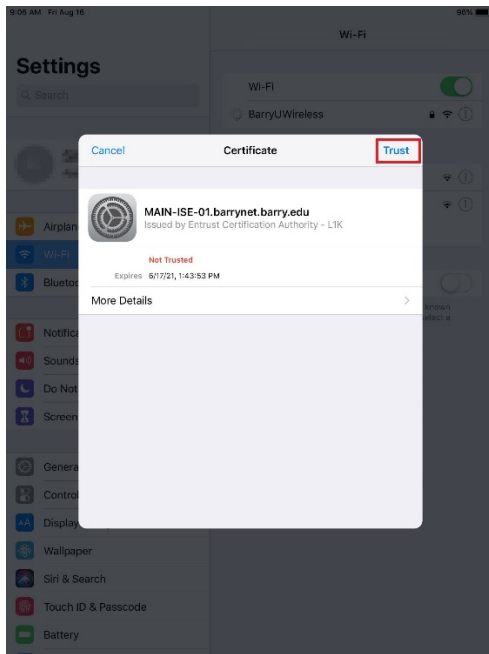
9:05 AM Fri Aug 16

96%

Settings

Search

Wi-Fi

Wi-Fi

BarryUWireless

Cancel

Certificate

Trust

MAIN-ISE-01.barrynet.barry.edu

Issued by Entrust Certification Authority - L1K

Not Trusted

Expires 6/17/21, 1:43:53 PM

More Details

Airplan

Wi-Fi

Blueto

Notifica

Sounds

Do Not

Screen

Genera

Control

Display

Wallpaper

Siri & Search

Touch ID & Passcode

Battery